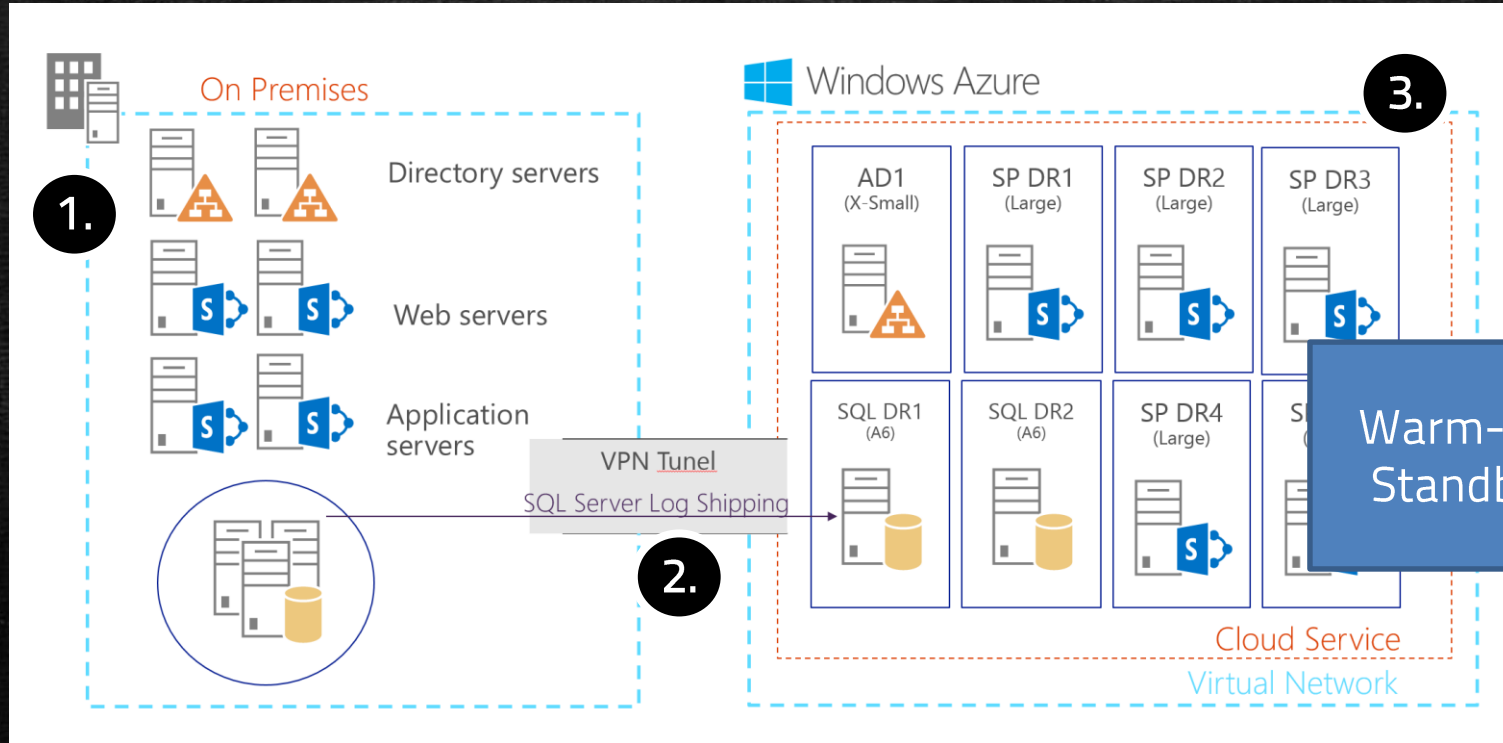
On Premises

1.

Directory servers

S S Web servers

S S Application servers

VPN Tunel

SQL Server Log Shipping

2.

Windows Azure

3.

AD1
(X-Small)

SP DR1
(Large)

S

SP DR2
(Large)

S

SP DR3
(Large)

S

SQL DR1
(A6)

SQL DR2
(A6)

SP DR4
(Large)

S

S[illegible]

Warm-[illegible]
Standb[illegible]

Cloud Service

Virtual Network